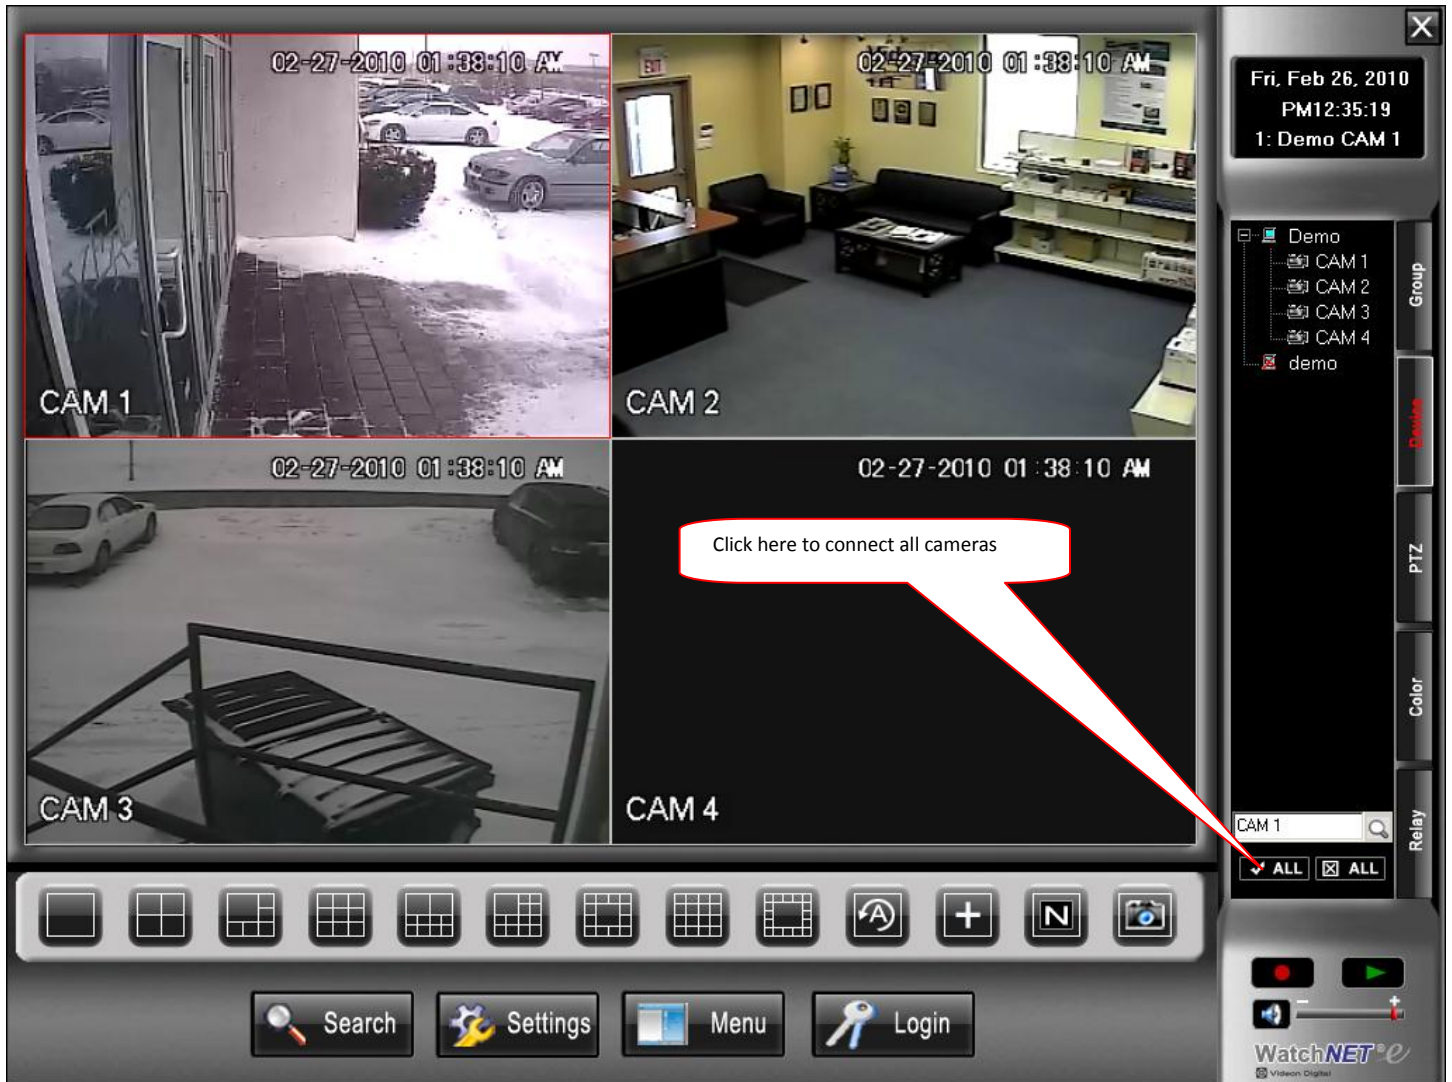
02-27-2010 01:38:10 AM

CAM 1

EXIT

02-27-2010 01:38:10 AM

CAM 2

02-27-2010 01:38:10 AM

CAM 3

02-27-2010 01:38:10 AM

Click here to connect all cameras

CAM 4

Fri, Feb 26, 2010
PM12:35:19
1: Demo CAM 1

Demo
CAM 1
CAM 2
CAM 3
CAM 4
demo

Group
Device
PTZ
Color
Relay

CAM 1

ALL
ALL

N

Search
Settings
Menu
Login

WatchNET e
Videon Digital